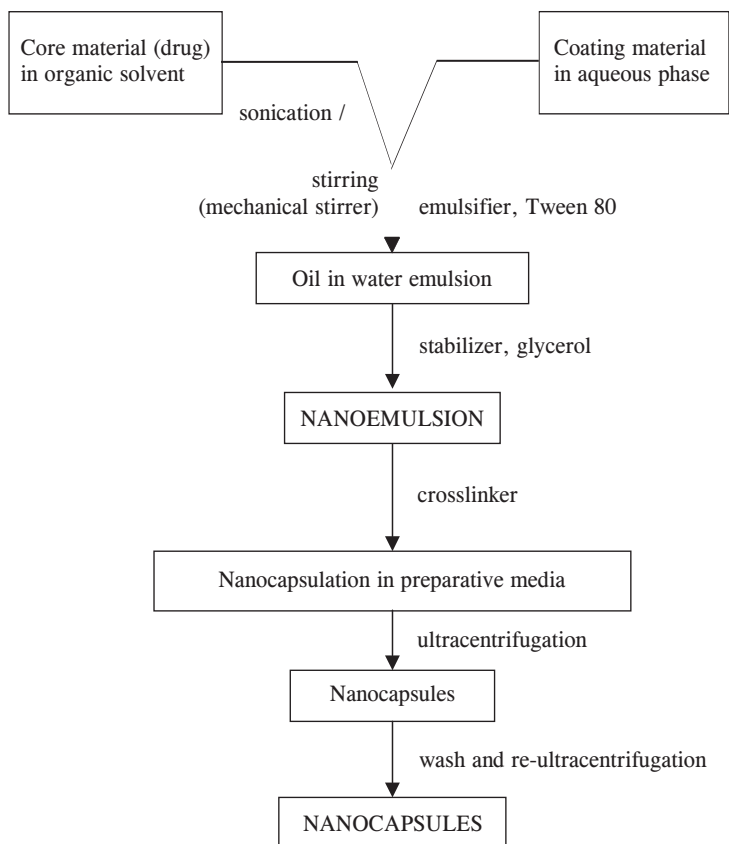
Core material (drug) in organic solvent

Coating material in aqueous phase

sonication /

stirring (mechanical stirrer)

emulsifier, Tween 80

Oil in water emulsion

stabilizer, glycerol

NANOEMULSION

crosslinker

Nanocapsulation in preparative media

ultracentrifugation

Nanocapsules

wash and re-ultracentrifugation

NANOCAPSULES